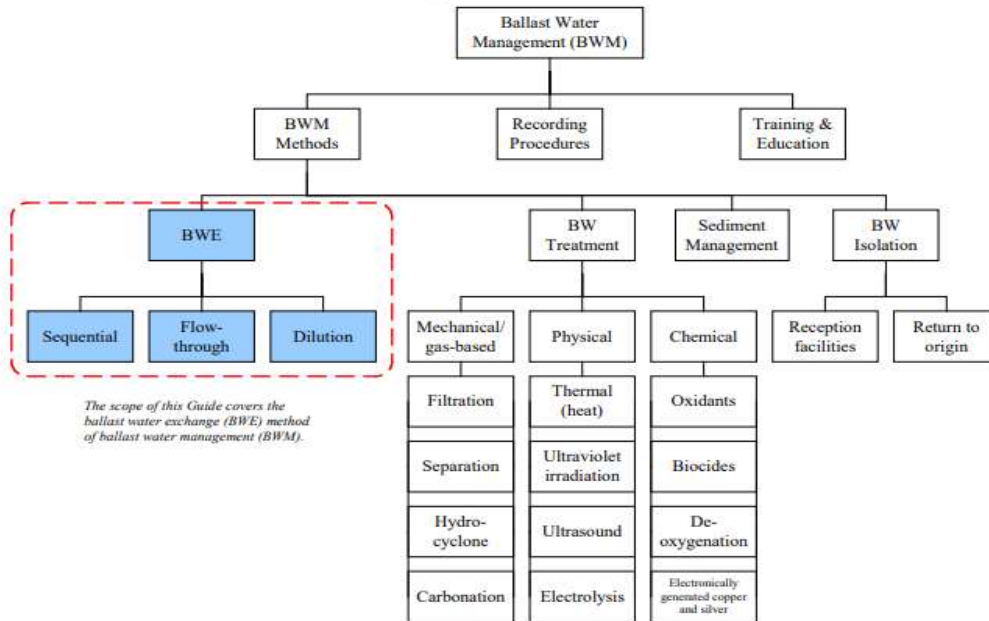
Ballast Water Management (BWM)

BWM Methods

Recording Procedures

Training & Education

BWE

Sequential

Flow-through

Dilution

The scope of this Guide covers the ballast water exchange (BWE) method of ballast water management (BWM).

BW Treatment

Sediment Management

BW Isolation

Mechanical/ gas-based

Filtration

Separation

Hydro-cyclone

Carbonation

Physical

Thermal (heat)

Ultraviolet irradiation

Ultrasound

Electrolysis

Chemical

Oxidants

Biocides

De-oxygenation

Electronically generated copper and silver

Reception facilities

Return to origin